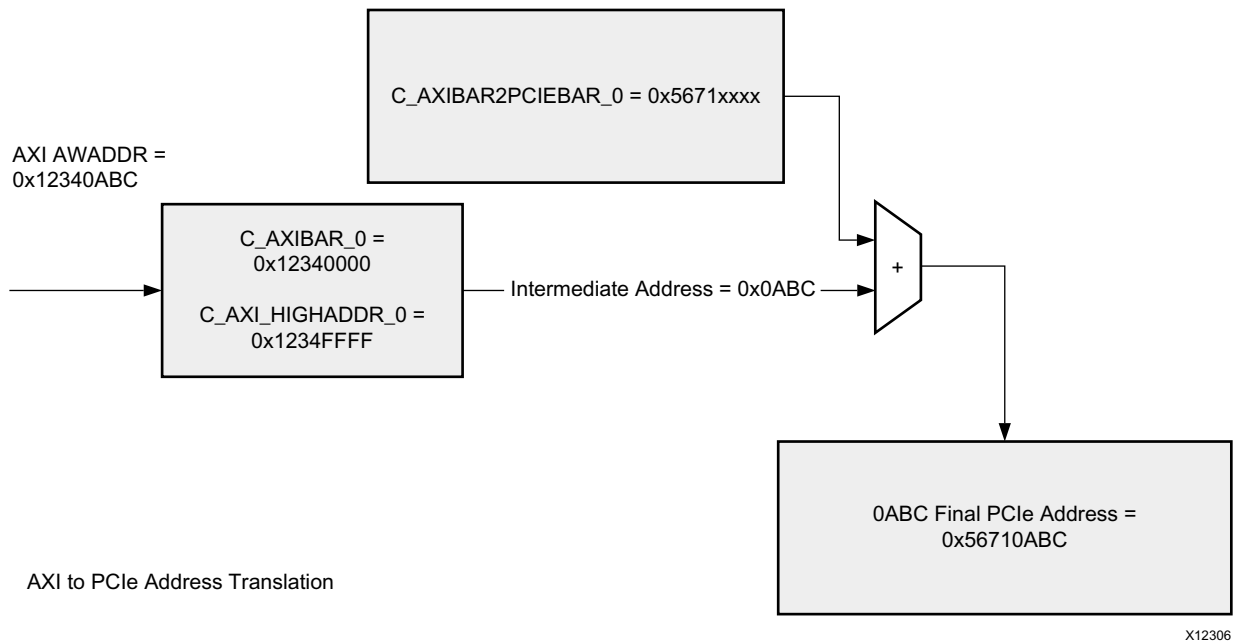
C_AXIBAR2PCIEBAR_0 = 0x5671xxxx

AXI AWADDR = 0x12340ABC

C_AXIBAR_0 = 0x12340000

C_AXI_HIGHADDR_0 = 0x1234FFFF

Intermediate Address = 0x0ABC

+

0ABC Final PCIe Address = 0x56710ABC

AXI to PCIe Address Translation

X12306